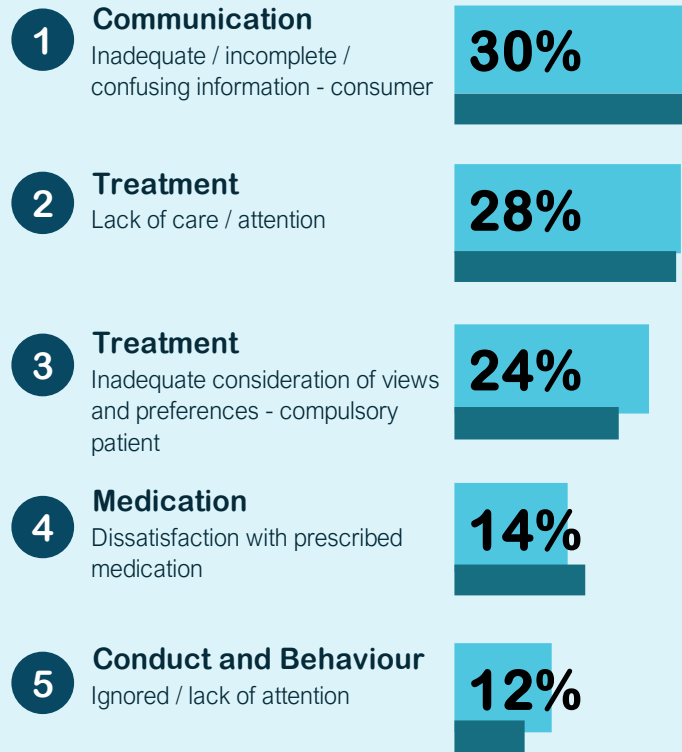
1
Communication
Inadequate / incomplete / confusing information - consumer
30%

2
Treatment
Lack of care / attention
28%

3
Treatment
Inadequate consideration of views and preferences - compulsory patient
24%

4
Medication
Dissatisfaction with prescribed medication
14%

5
Conduct and Behaviour
Ignored / lack of attention
12%